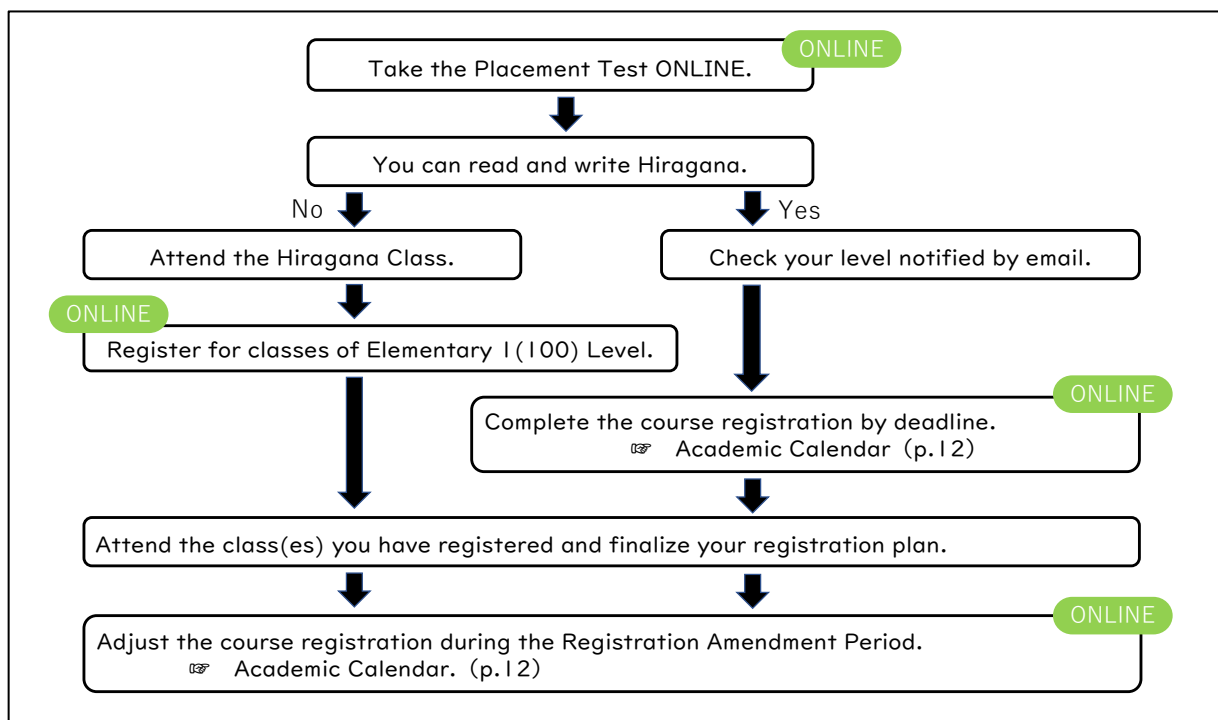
ONLINE
Take the Placement Test ONLINE.

You can read and write Hiragana.

No

Yes

Attend the Hiragana Class.

Check your level notified by email.

ONLINE
Register for classes of Elementary 1(100) Level.

ONLINE
Complete the course registration by deadline.
☞ Academic Calendar (p.12)

Attend the class(es) you have registered and finalize your registration plan.

ONLINE
Adjust the course registration during the Registration Amendment Period.
☞ Academic Calendar. (p.12)